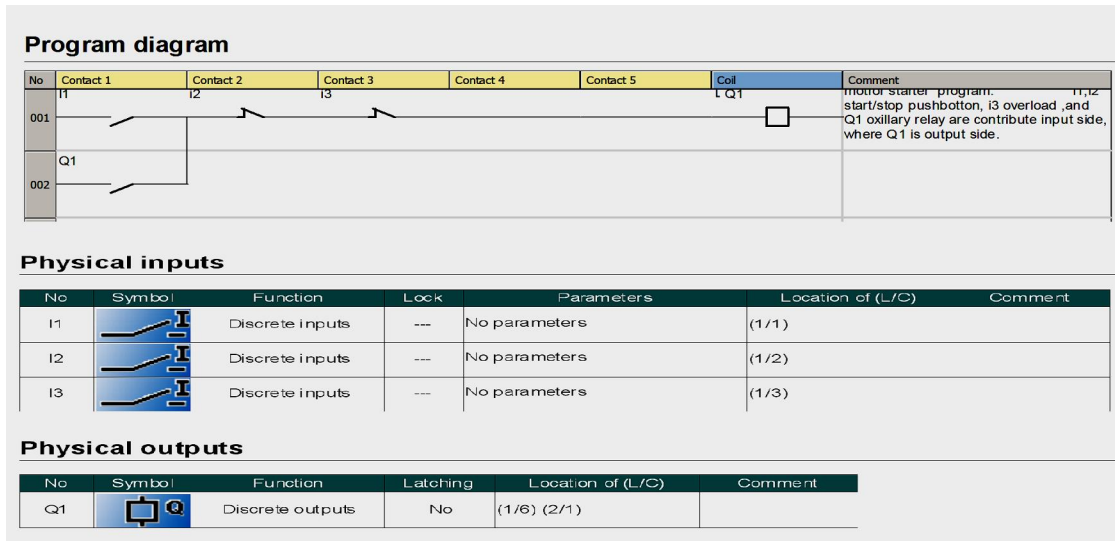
Program diagram

| No | Contact 1 | Contact 2 | Contact 3 | Contact 4 | Contact 5 | Coil | Comment |
|---|---|---|---|---|---|---|---|
| 001 | I1 | I2 | I3 | | | [ Q1 | motor starter program. I1,I2 start/stop pushbotton, i3 overload ,and Q1 oxillary relay are contribute input side, where Q1 is output side. |
| 002 | Q1 | | | | | | |

Physical inputs

| No | Symbol | Function | Lock | Parameters | Location of (L/C) | Comment |
|---|---|---|---|---|---|---|
| I1 | | Discrete inputs | --- | No parameters | (1/1) | |
| I2 | | Discrete inputs | --- | No parameters | (1/2) | |
| I3 | | Discrete inputs | --- | No parameters | (1/3) | |

Physical outputs

| No | Symbol | Function | Latching | Location of (L/C) | Comment |
|---|---|---|---|---|---|
| Q1 | Q | Discrete outputs | No | (1/6) (2/1) | |